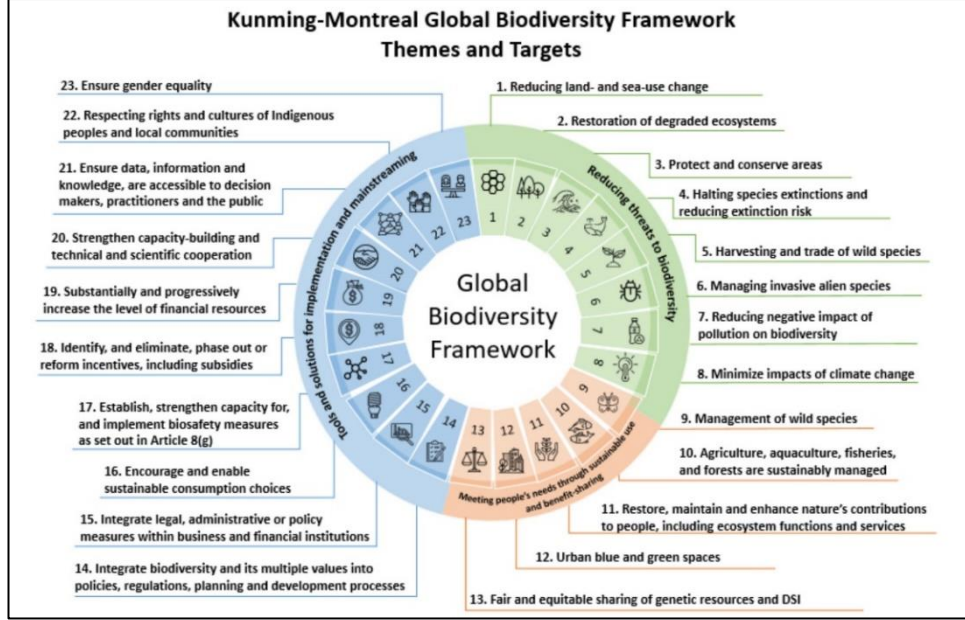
Kunming-Montreal Global Biodiversity Framework
Themes and Targets

23. Ensure gender equality

22. Respecting rights and cultures of Indigenous peoples and local communities

21. Ensure data, information and knowledge, are accessible to decision makers, practitioners and the public

20. Strengthen capacity-building and technical and scientific cooperation

19. Substantially and progressively increase the level of financial resources

18. Identify, and eliminate, phase out or reform incentives, including subsidies

17. Establish, strengthen capacity for, and implement biosafety measures as set out in Article 8(g)

16. Encourage and enable sustainable consumption choices

15. Integrate legal, administrative or policy measures within business and financial institutions

14. Integrate biodiversity and its multiple values into policies, regulations, planning and development processes

1. Reducing land- and sea-use change

2. Restoration of degraded ecosystems

3. Protect and conserve areas

4. Halting species extinctions and reducing extinction risk

5. Harvesting and trade of wild species

6. Managing invasive alien species

7. Reducing negative impact of pollution on biodiversity

8. Minimize impacts of climate change

9. Management of wild species

10. Agriculture, aquaculture, fisheries, and forests are sustainably managed

11. Restore, maintain and enhance nature's contributions to people, including ecosystem functions and services

12. Urban blue and green spaces

13. Fair and equitable sharing of genetic resources and DSI

Reducing threats to biodiversity

Meeting people's needs through sustainable use and benefit-sharing

Tools and solutions for implementation and mainstreaming

Global Biodiversity Framework

1 2 3 4 5 6 7 8 9 10 11 12 13 14 15 16 17 18 19 20 21 22 23